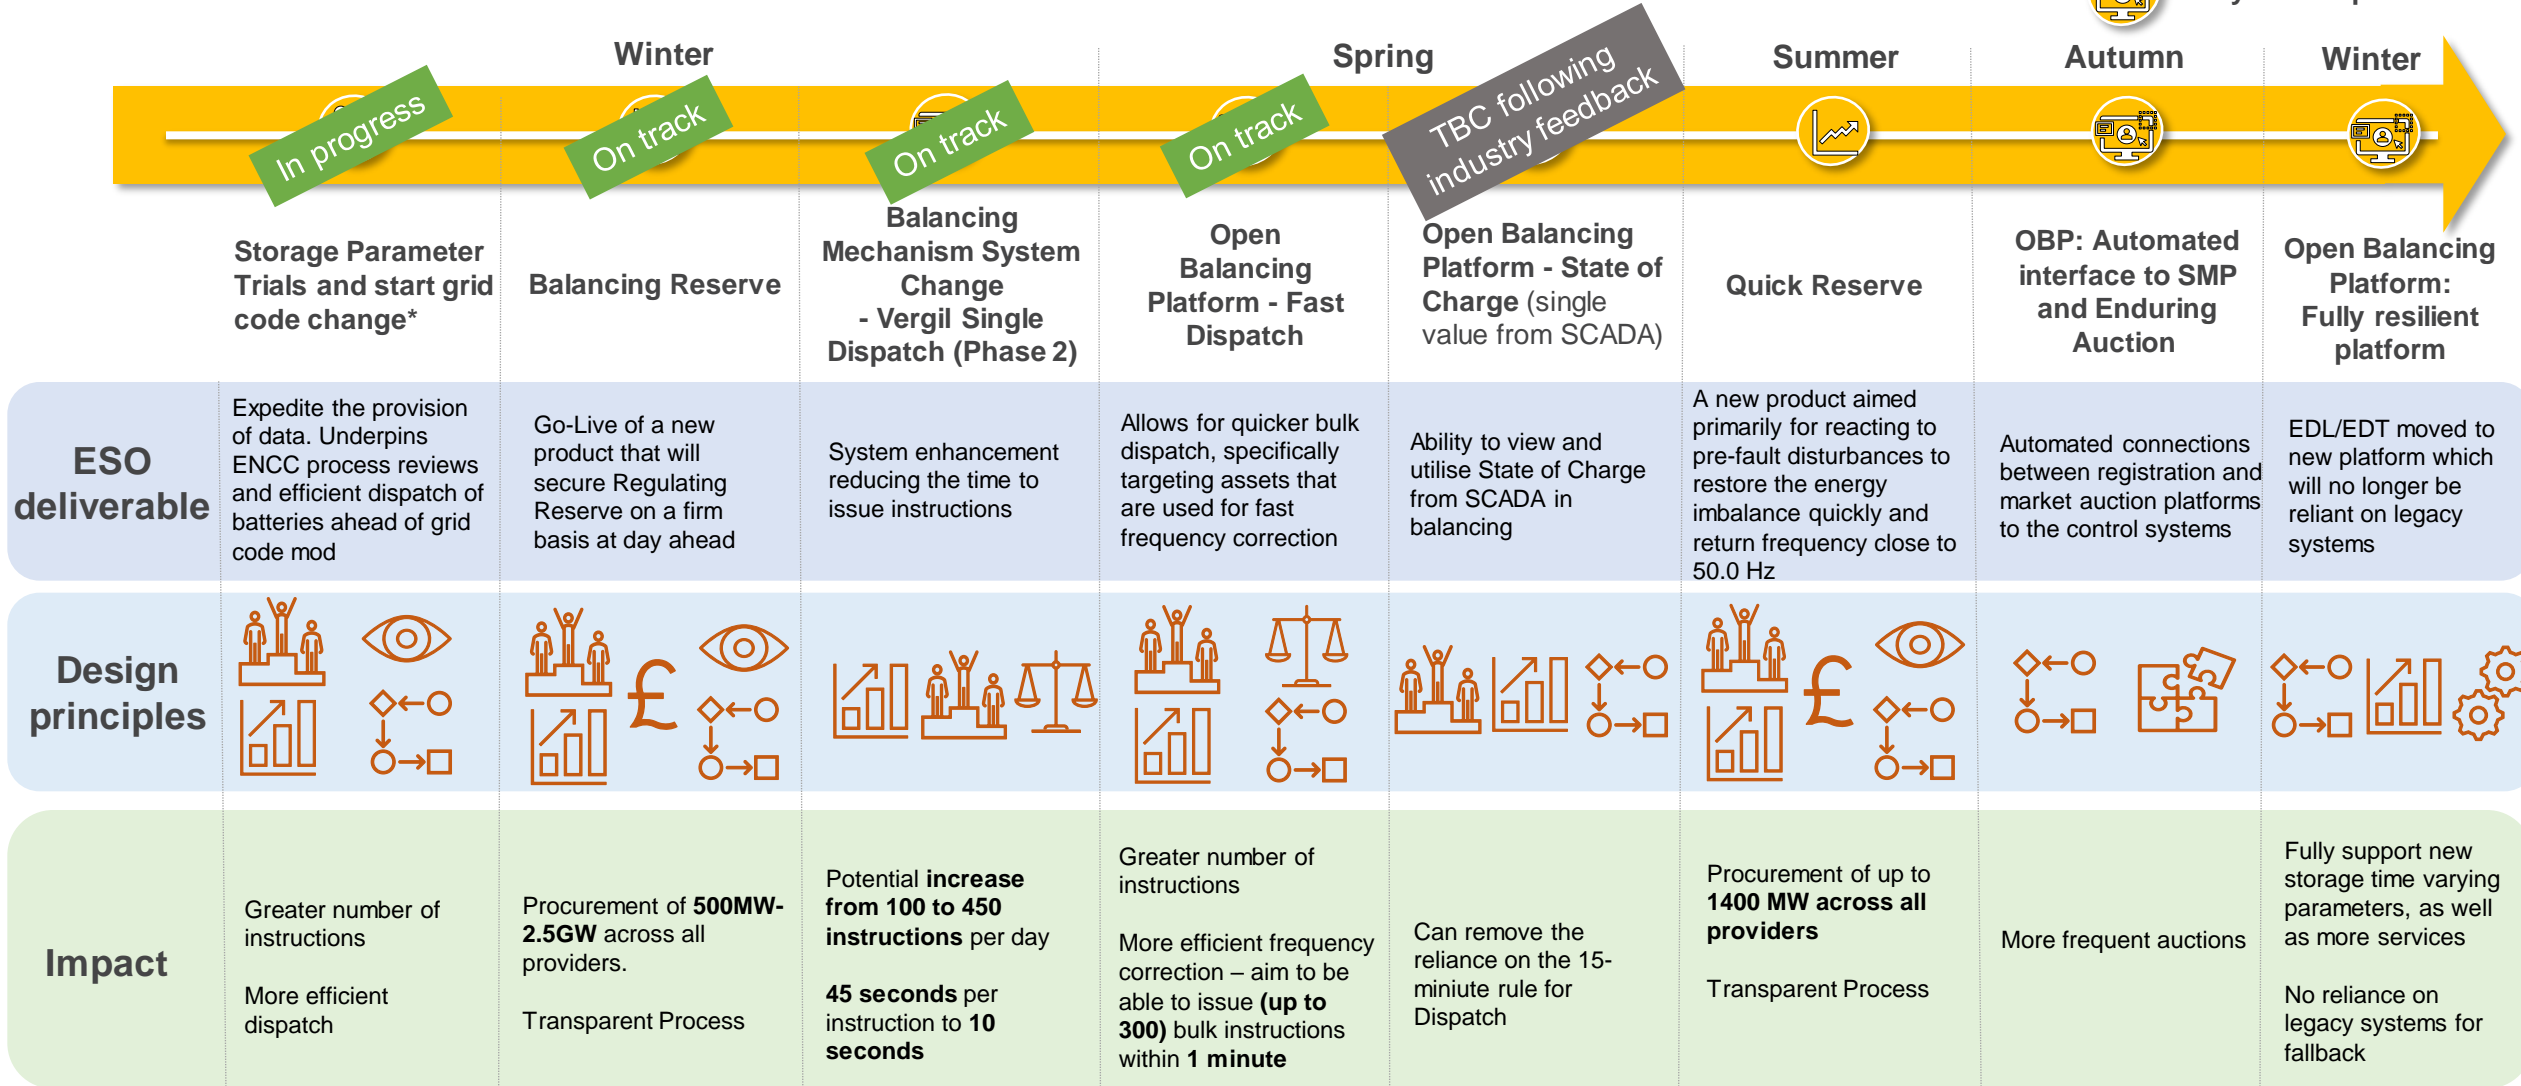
Winter

Spring

Summer

Autumn

Winter

In progress

On track

On track

On track

TBC following industry feedback

Storage Parameter Trials and start grid code change*

Balancing Reserve

Balancing Mechanism System Change - Vergil Single Dispatch (Phase 2)

Open Balancing Platform - Fast Dispatch

Open Balancing Platform - State of Charge (single value from SCADA)

Quick Reserve

OBP: Automated interface to SMP and Enduring Auction

Open Balancing Platform: Fully resilient platform

ESO deliverable

Expedite the provision of data. Underpins ENCC process reviews and efficient dispatch of batteries ahead of grid code mod

Go-Live of a new product that will secure Regulating Reserve on a firm basis at day ahead

System enhancement reducing the time to issue instructions

Allows for quicker bulk dispatch, specifically targeting assets that are used for fast frequency correction

Ability to view and utilise State of Charge from SCADA in balancing

A new product aimed primarily for reacting to pre-fault disturbances to restore the energy imbalance quickly and return frequency close to 50.0 Hz

Automated connections between registration and market auction platforms to the control systems

EDL/EDT moved to new platform which will no longer be reliant on legacy systems

Design principles

Impact

Greater number of instructions

More efficient dispatch

Procurement of **500MW-2.5GW** across all providers.

Transparent Process

Potential **increase from 100 to 450 instructions** per day

**45 seconds** per instruction to **10 seconds**

Greater number of instructions

More efficient frequency correction – aim to be able to issue **(up to 300)** bulk instructions within **1 minute**

Can remove the reliance on the 15-miniute rule for Dispatch

Procurement of up to **1400 MW across all providers**

Transparent Process

More frequent auctions

Fully support new storage time varying parameters, as well as more services

No reliance on legacy systems for fallback